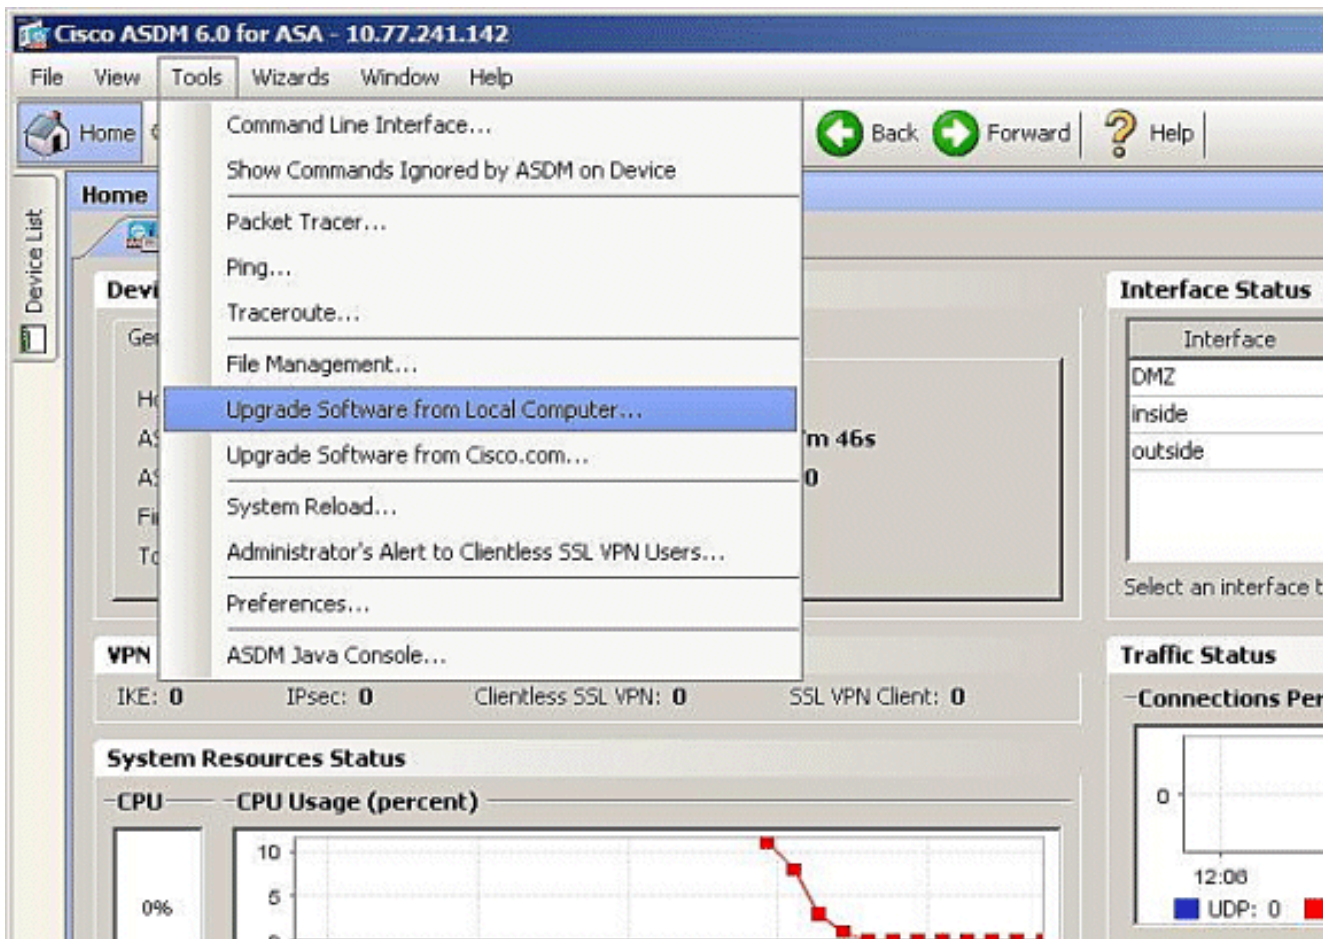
Cisco ASDM 6.0 for ASA - 10.77.241.142

File View Tools Wizards Window Help

Home

Command Line Interface...
Show Commands Ignored by ASDM on Device
Packet Tracer...
Ping...
Traceroute...
File Management...
Upgrade Software from Local Computer...
Upgrade Software from Cisco.com...
System Reload...
Administrator's Alert to Clientless SSL VPN Users...
Preferences...
ASDM Java Console...

Back Forward Help

Device List

Home

Devi

Ge

H
AS
AS
Fi
To

m 46s
0

Interface Status

| Interface |
|---|
| DMZ |
| inside |
| outside |

Select an interface t

VPN

IKE: 0 IPsec: 0 Clientless SSL VPN: 0 SSL VPN Client: 0

Traffic Status

Connections Per

0

12:08

UDP: 0

System Resources Status

CPU CPU Usage (percent)

0%

10
5
0